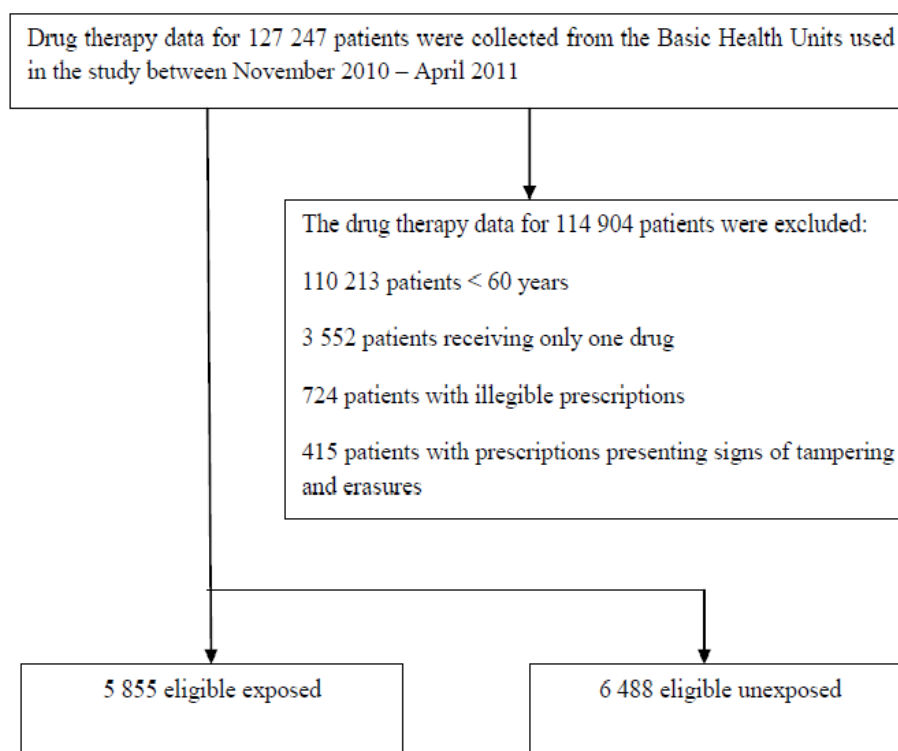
Drug therapy data for 127 247 patients were collected from the Basic Health Units used in the study between November 2010 – April 2011

The drug therapy data for 114 904 patients were excluded:

110 213 patients < 60 years

3 552 patients receiving only one drug

724 patients with illegible prescriptions

415 patients with prescriptions presenting signs of tampering and erasures

5 855 eligible exposed

6 488 eligible unexposed